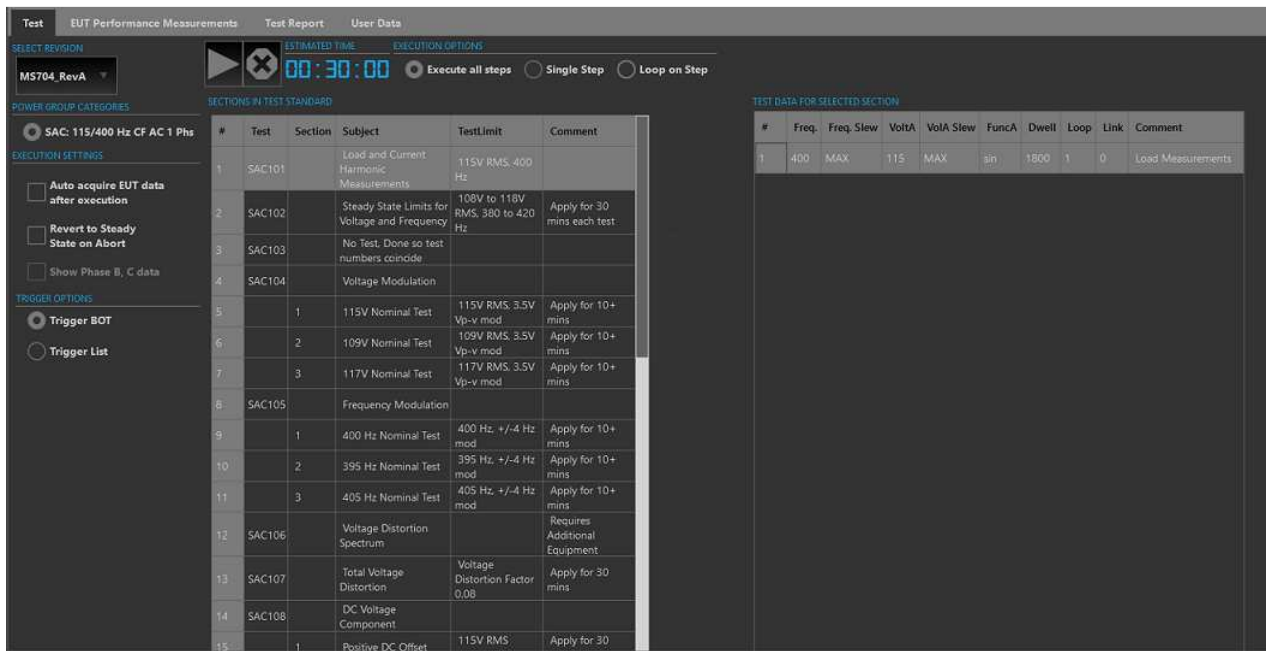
Test | EUT Performance Measurements | Test Report | User Data

SELECT REVISION
MS704_RevA

ESTIMATED TIME
00:30:00

EXECUTION OPTIONS
Execute all steps
Single Step
Loop on Step

POWER GROUP CATEGORIES
SAC: 115/400 Hz CF AC 1 Phs

EXECUTION SETTINGS
Auto acquire EUT data after execution
Revert to Steady State on Abort
Show Phase B, C data

TRIGGER OPTIONS
Trigger BOT
Trigger List

SECTIONS IN TEST STANDARD

| # | Test | Section | Subject | TestLimit | Comment |
|---|---|---|---|---|---|
| 1 | SAC101 | | Load and Current Harmonic Measurements | 115V RMS, 400 Hz | |
| 2 | SAC102 | | Steady State Limits for Voltage and Frequency | 108V to 118V RMS, 380 to 420 Hz | Apply for 30 mins each test |
| 3 | SAC103 | | No Test, Done so test numbers coincide | | |
| 4 | SAC104 | | Voltage Modulation | | |
| 5 | | 1 | 115V Nominal Test | 115V RMS, 3.5V Vp-v mod | Apply for 10+ mins |
| 6 | | 2 | 109V Nominal Test | 109V RMS, 3.5V Vp-v mod | Apply for 10+ mins |
| 7 | | 3 | 117V Nominal Test | 117V RMS, 3.5V Vp-v mod | Apply for 10+ mins |
| 8 | SAC105 | | Frequency Modulation | | |
| 9 | | 1 | 400 Hz Nominal Test | 400 Hz, +/-4 Hz mod | Apply for 10+ mins |
| 10 | | 2 | 395 Hz Nominal Test | 395 Hz, +/-4 Hz mod | Apply for 10+ mins |
| 11 | | 3 | 405 Hz Nominal Test | 405 Hz, +/-4 Hz mod | Apply for 10+ mins |
| 12 | SAC106 | | Voltage Distortion Spectrum | | Requires Additional Equipment |
| 13 | SAC107 | | Total Voltage Distortion | Voltage Distortion Factor 0.08 | Apply for 30 mins |
| 14 | SAC108 | | DC Voltage Component | | |
| 15 | | 1 | Positive DC Offset | 115V RMS | Apply for 30 |

TEST DATA FOR SELECTED SECTION

| # | Freq. | Freq. Slew | VoltA | VolA Slew | FuncA | Dwell | Loop | Link | Comment |
|---|---|---|---|---|---|---|---|---|---|
| 1 | 400 | MAX | 115 | MAX | sin | 1800 | 1 | 0 | Load Measurements |